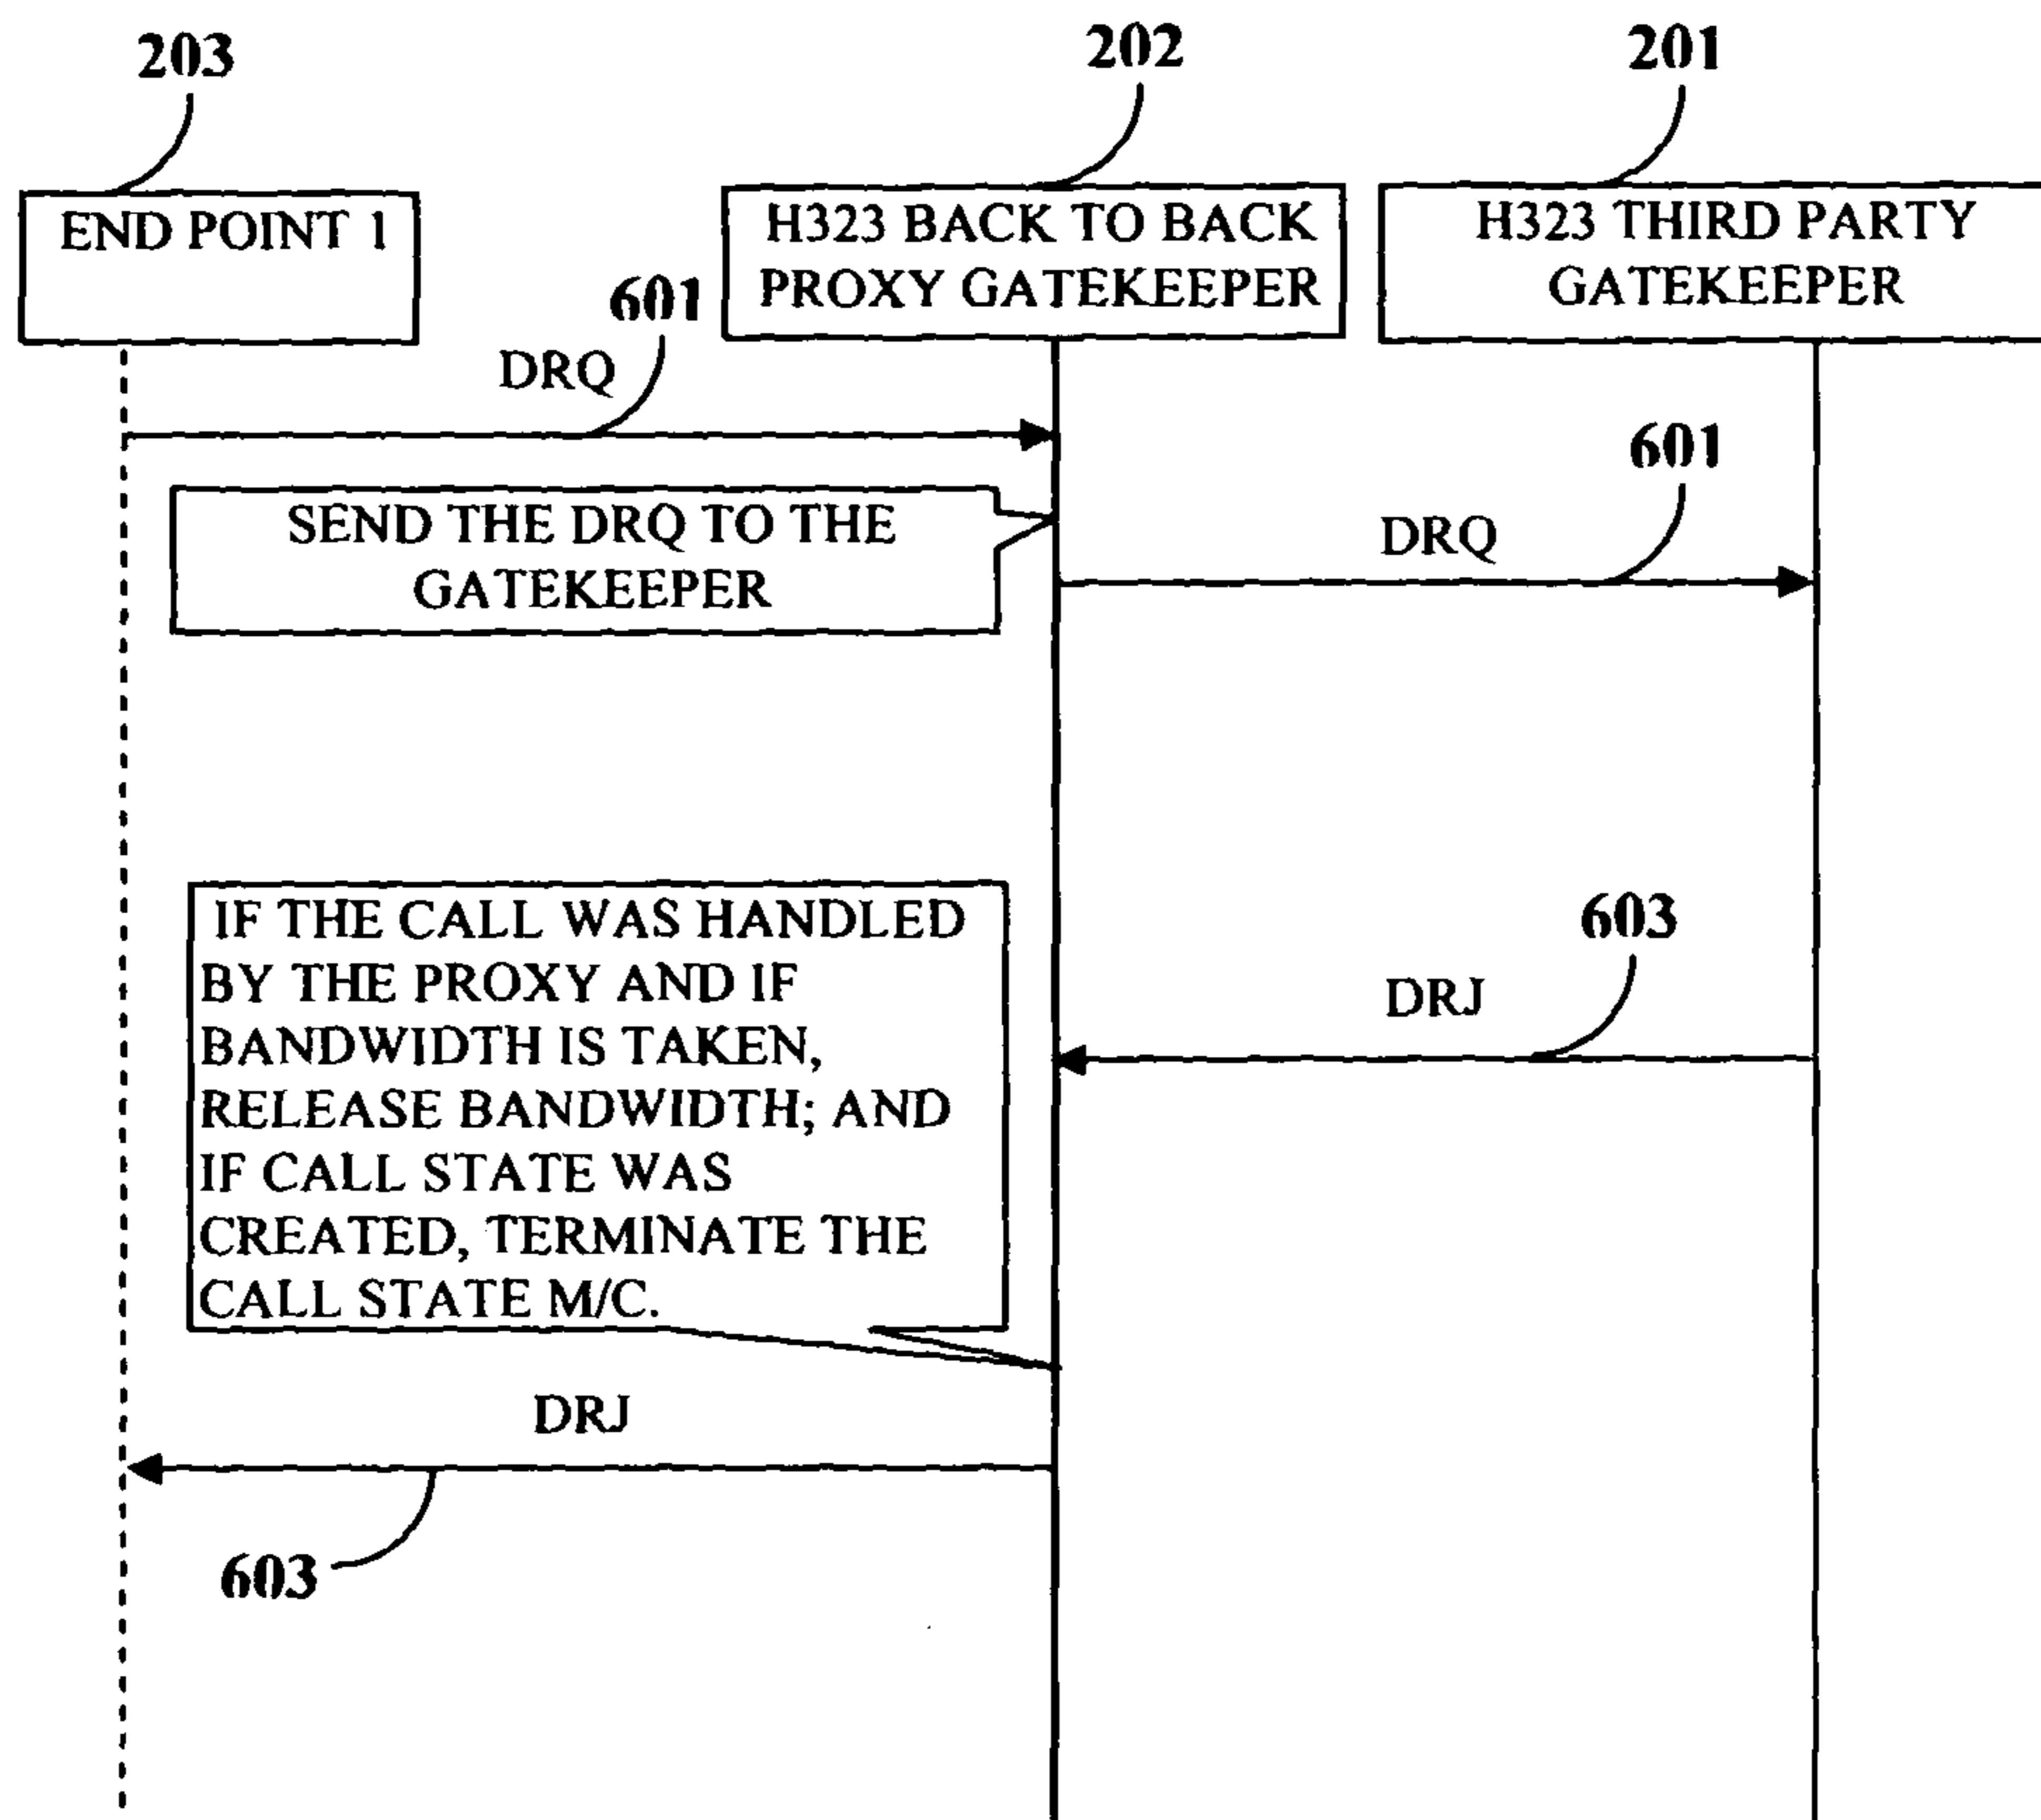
203

202

201

END POINT 1

H323 BACK TO BACK PROXY GATEKEEPER

H323 THIRD PARTY GATEKEEPER

601

DRQ

601

SEND THE DRQ TO THE GATEKEEPER

DRQ

IF THE CALL WAS HANDLED BY THE PROXY AND IF BANDWIDTH IS TAKEN, RELEASE BANDWIDTH; AND IF CALL STATE WAS CREATED, TERMINATE THE CALL STATE M/C.

603

DRJ

DRJ

603